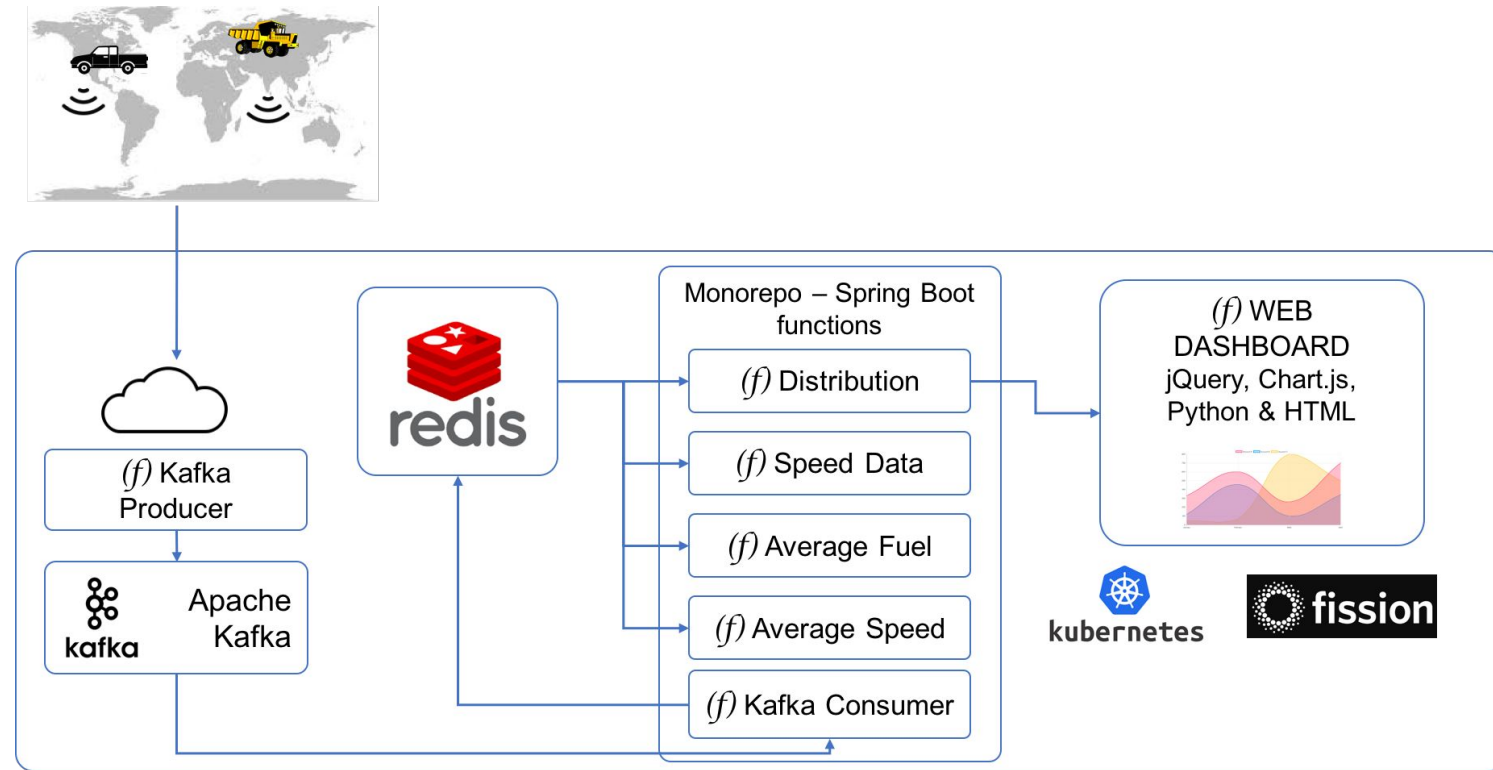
$(f)$ Kafka Producer

kafka

Apache Kafka

redis

Monorepo – Spring Boot functions

$(f)$ Distribution

$(f)$ Speed Data

$(f)$ Average Fuel

$(f)$ Average Speed

$(f)$ Kafka Consumer

$(f)$ WEB DASHBOARD jQuery, Chart.js, Python & HTML

kubernetes

fission